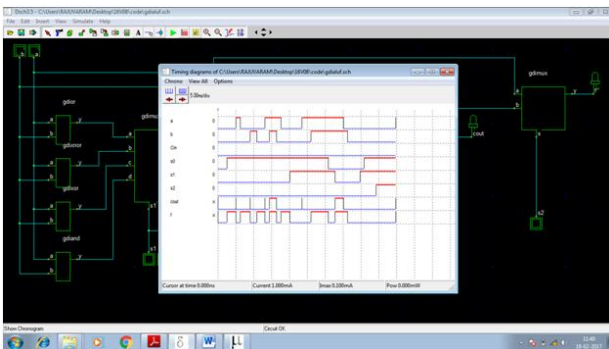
DSCH3 - C:\Users\RAAVARAM\Desktop\16V8F\code\gdialuf.sch
File Edit Insert View Simulate Help

a b

gdior
a y
b
gdixnor
gdixor
gdiand
a y
b

gdimu

Timing diagrams of C:\Users\RAAVARAM\Desktop\16V8F\code\gdialuf.sch
Chrono View All Options
5.0ns/div
a 0
b 0
Cin 0
s0 0
s1 0
s2 0
cout x
f x

Cursor at time 0.000ns Current 1.000mA Imax 0.000mA Pow 0.000mW

s1
s1
cout
gdimux
y
a
b
c
s
s2

Show Chronogram Circuit OK

12:40
16-02-2017